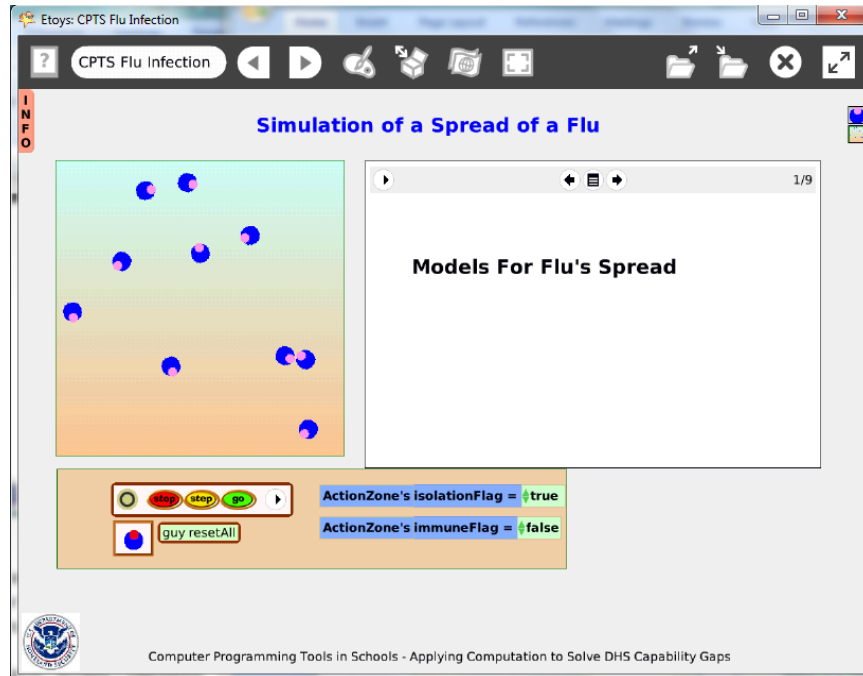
Etoys: CPTS Flu Infection

?

CPTS Flu Infection

INFO

Simulation of a Spread of a Flu

1/9

Models For Flu's Spread

stop step go

ActionZone's isolationFlag = true

ActionZone's immuneFlag = false

guy resetAll

Computer Programming Tools in Schools - Applying Computation to Solve DHS Capability Gaps